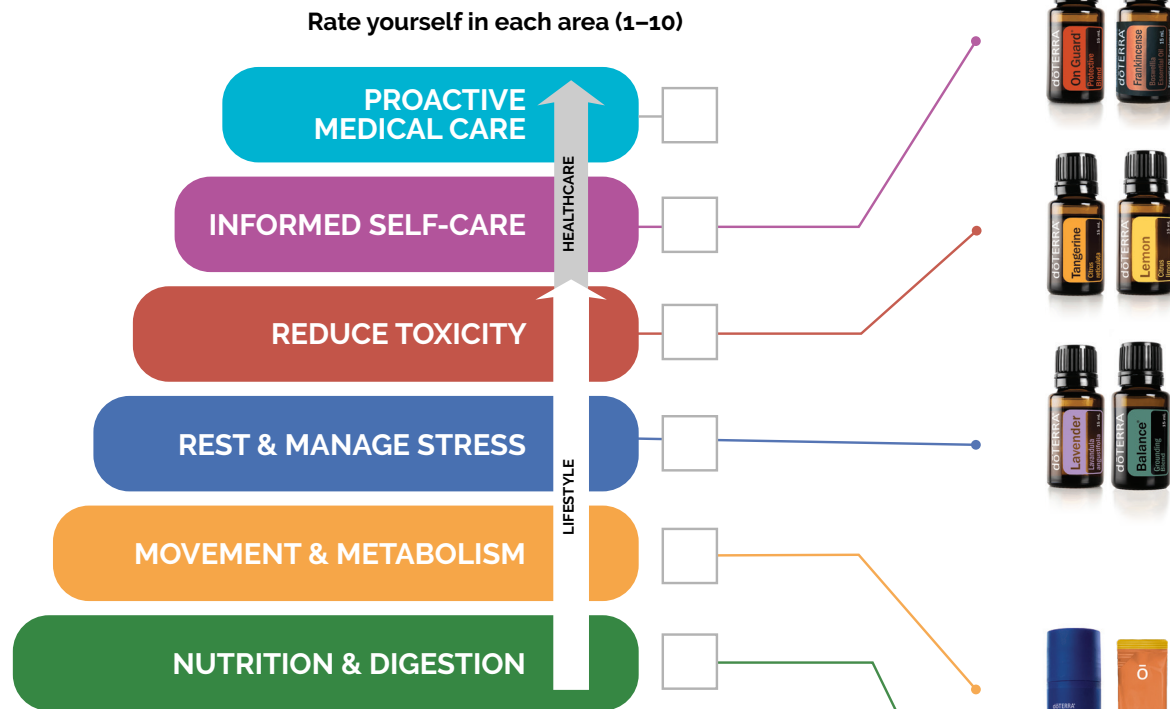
Rate yourself in each area (1–10)

PROACTIVE MEDICAL CARE

INFORMED SELF-CARE

REDUCE TOXICITY

REST & MANAGE STRESS

MOVEMENT & METABOLISM

NUTRITION & DIGESTION

HEALTHCARE

LIFESTYLE

dōTERRA On Guard

dōTERRA Frankincense

dōTERRA Tangerine

dōTERRA Lemon

dōTERRA Lavender

dōTERRA Balance